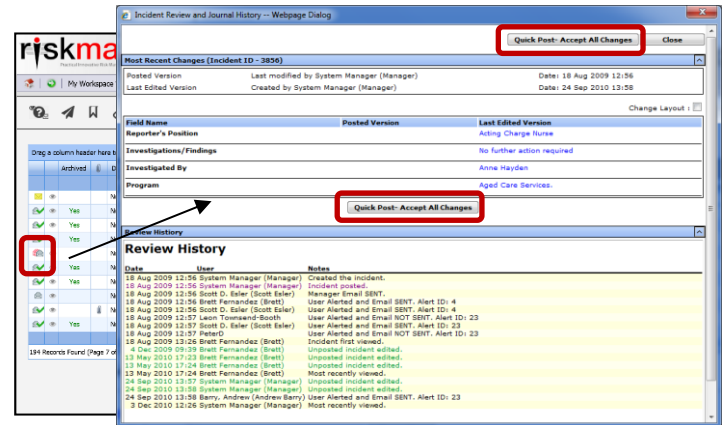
riskma

My Workspace

Drag a column header here to

Archived

Yes
Yes
Yes
Yes
Yes
Yes

194 Records Found [Page 7 of

Incident Review and Journal History -- Webpage Dialog

Quick Post- Accept All Changes
Close

Most Recent Changes (Incident ID - 3856)

| | | |
|---|---|---|
| Posted Version | Last modified by System Manager (Manager) | Date: 18 Aug 2009 12:56 |
| Last Edited Version | Created by System Manager (Manager) | Date: 24 Sep 2010 13:58 |

Change Layout :

| Field Name | Posted Version | Last Edited Version |
|---|---|---|
| Reporter's Position | | Acting Charge Nurse |
| Investigations/Findings | | No further action required |
| Investigated By | | Anne Hayden |
| Program | | Aged Care Services. |

Quick Post- Accept All Changes

Review History

Review History

| Date | User | Notes |
|---|---|---|
| 18 Aug 2009 12:56 | System Manager (Manager) | Created the incident. |
| 18 Aug 2009 12:56 | System Manager (Manager) | Incident posted. |
| 18 Aug 2009 12:56 | Scott D. Esler (Scott Esler) | Manager Email SENT. |
| 18 Aug 2009 12:56 | Brett Fernandez (Brett) | User Alerted and Email SENT. Alert ID: 4 |
| 18 Aug 2009 12:56 | Scott D. Esler (Scott Esler) | User Alerted and Email SENT. Alert ID: 4 |
| 18 Aug 2009 12:57 | Leon Townsend-Booth | User Alerted and Email NOT SENT. Alert ID: 23 |
| 18 Aug 2009 12:57 | Scott D. Esler (Scott Esler) | User Alerted and Email SENT. Alert ID: 23 |
| 18 Aug 2009 12:57 | PeterD | User Alerted and Email NOT SENT. Alert ID: 23 |
| 18 Aug 2009 13:26 | Brett Fernandez (Brett) | Incident first viewed. |
| 4 Dec 2009 09:39 | Brett Fernandez (Brett) | Unposted incident edited. |
| 13 May 2010 17:23 | Brett Fernandez (Brett) | Unposted incident edited. |
| 13 May 2010 17:24 | Brett Fernandez (Brett) | Unposted incident edited. |
| 13 May 2010 17:24 | Brett Fernandez (Brett) | Most recently viewed. |
| 24 Sep 2010 13:57 | System Manager (Manager) | Unposted incident edited. |
| 24 Sep 2010 13:58 | System Manager (Manager) | Unposted incident edited. |
| 24 Sep 2010 13:58 | Barry, Andrew (Andrew Barry) | User Alerted and Email SENT. Alert ID: 23 |
| 3 Dec 2010 12:26 | System Manager (Manager) | Most recently viewed. |